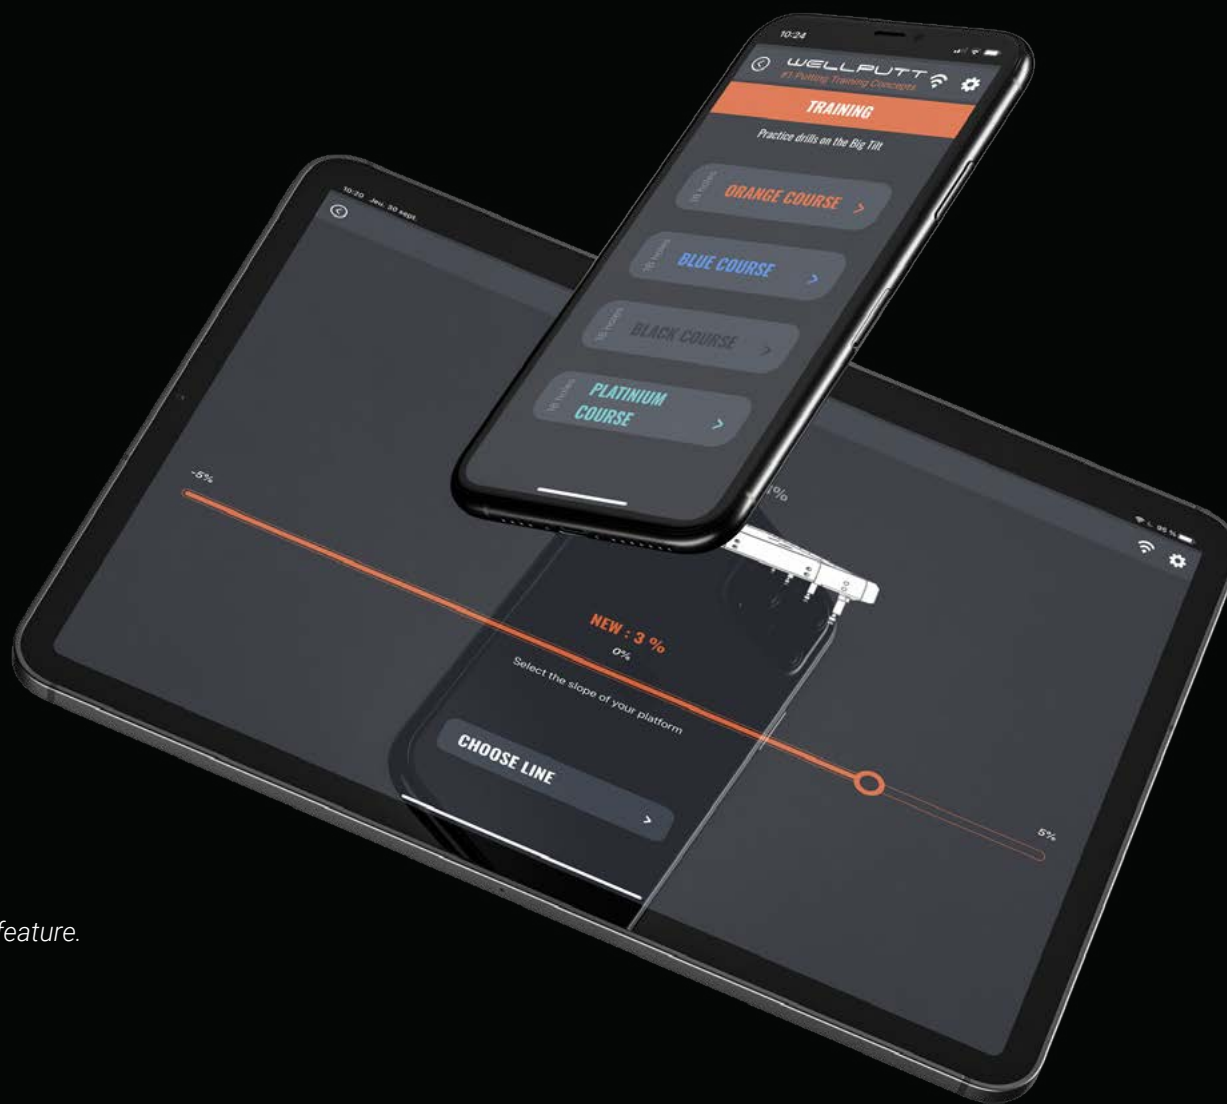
10:24

WELLPUTT
#1 Putting Training Concepts

TRAINING

Practice drills on the Big Tilt

18 holes
ORANGE COURSE >

18 holes
BLUE COURSE >

18 holes
BLACK COURSE >

18 holes
PLATINIUM COURSE >

10:20 Jeu. 30 sept.

-5%

0%

NEW : 3 %
0%

Select the slope of your platform

CHOOSE LINE >

5%

feature.